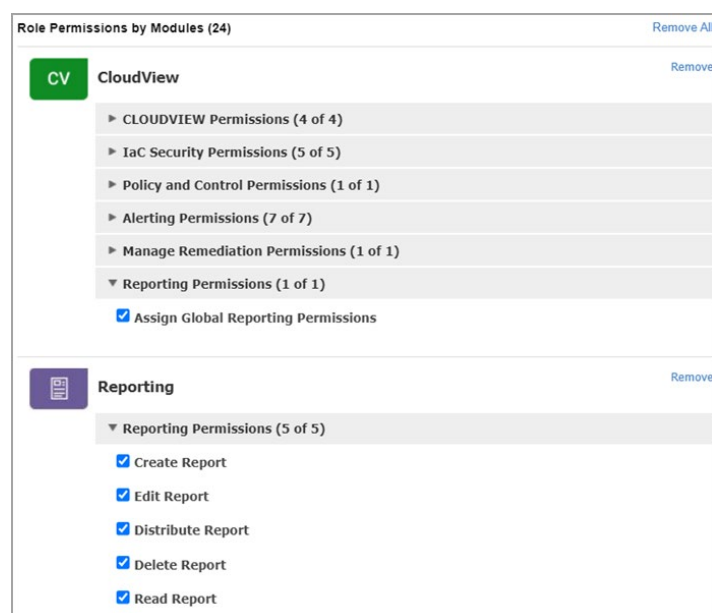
Role Permissions by Modules (24)

Remove All

CV CloudView

Remove

► CLOUDVIEW Permissions (4 of 4)

► IaC Security Permissions (5 of 5)

► Policy and Control Permissions (1 of 1)

► Alerting Permissions (7 of 7)

► Manage Remediation Permissions (1 of 1)

▼ Reporting Permissions (1 of 1)

Assign Global Reporting Permissions

Reporting

Remove

▼ Reporting Permissions (5 of 5)

Create Report

Edit Report

Distribute Report

Delete Report

Read Report